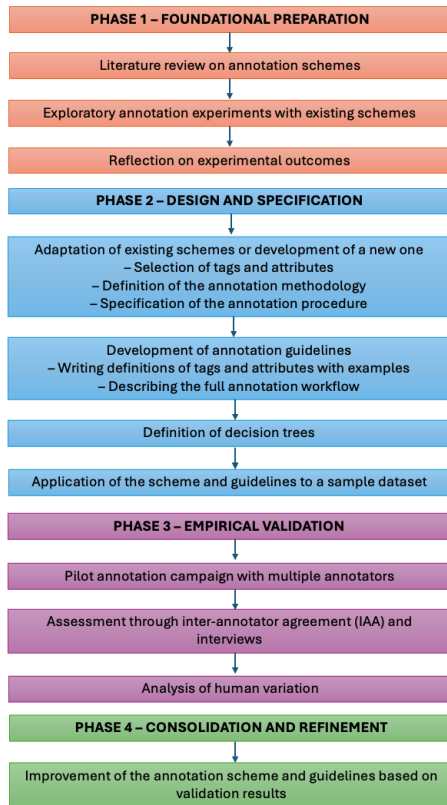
PHASE 1 – FOUNDATIONAL PREPARATION

Literature review on annotation schemes

Exploratory annotation experiments with existing schemes

Reflection on experimental outcomes

PHASE 2 – DESIGN AND SPECIFICATION

Adaptation of existing schemes or development of a new one
– Selection of tags and attributes
– Definition of the annotation methodology
– Specification of the annotation procedure

Development of annotation guidelines
– Writing definitions of tags and attributes with examples
– Describing the full annotation workflow

Definition of decision trees

Application of the scheme and guidelines to a sample dataset

PHASE 3 – EMPIRICAL VALIDATION

Pilot annotation campaign with multiple annotators

Assessment through inter-annotator agreement (IAA) and interviews

Analysis of human variation

PHASE 4 – CONSOLIDATION AND REFINEMENT

Improvement of the annotation scheme and guidelines based on validation results